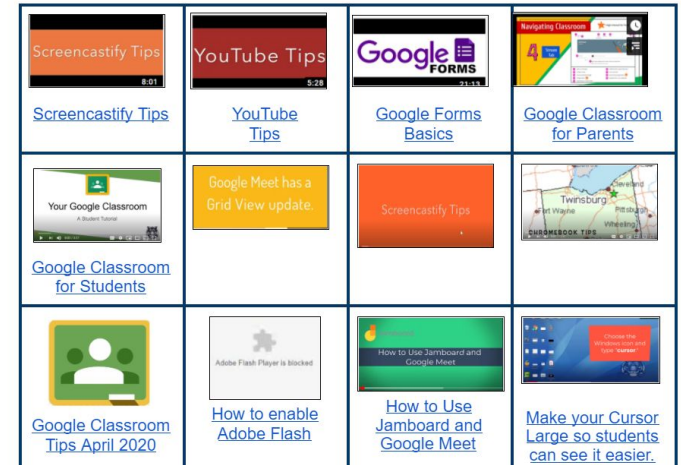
| | | | |
|---|---|---|---|
| Screencastify Tips 8:01 Screencastify Tips | YouTube Tips 5:28 YouTube Tips | Google FORMS 21:13 Google Forms Basics | Navigating Classroom 4 Google Classroom for Parents |
| Your Google Classroom A Student Tutorial Google Classroom for Students | Google Meet has a Grid View update. | Screencastify Tips | Twinsburg Cleveland Fort Wayne Pittsburgh Wheeling CHROMEBOOK TIPS |
| Google Classroom Tips April 2020 | Adobe Flash Player is blocked How to enable Adobe Flash | How to Use Jamboard and Google Meet How to Use Jamboard and Google Meet | Choose the Windows icon and type "cursor" Make your Cursor Large so students can see it easier. |